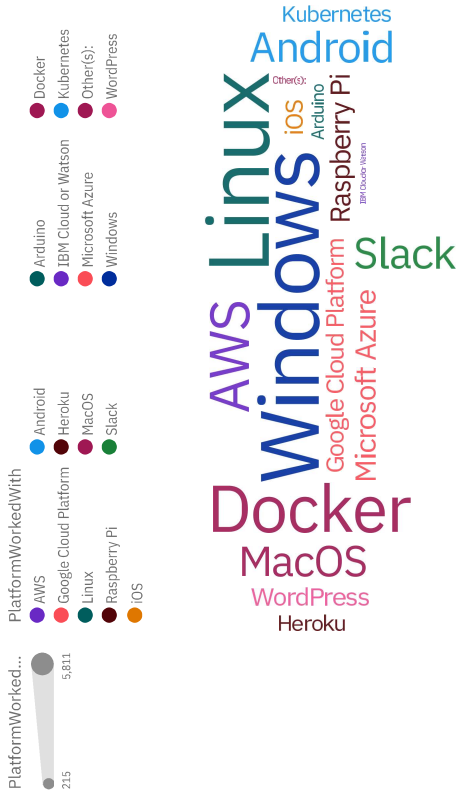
PlatformWorkedWith

AWS
Google Cloud Platform
Linux
Raspberry Pi
iOS

Android
Heroku
MacOS
Slack

Arduino
IBM Cloud or Watson
Microsoft Azure
Windows

Docker
Kubernetes
Other(s):
WordPress

PlatformWorked...
215
5,811

Kubernetes
Android
Other(s):
iOS
Arduino
Raspberry Pi
IBM Cloud or Watson
Linux
Windows
Slack
AWS
Google Cloud Platform
Microsoft Azure
Docker
MacOS
WordPress
Heroku